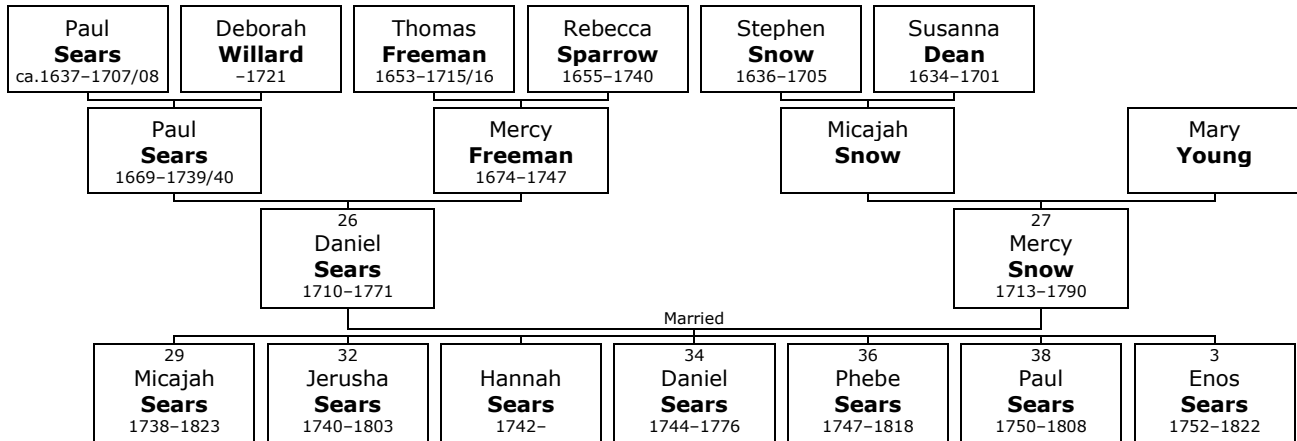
Paul
**Sears**
ca.1637–1707/08

Deborah
**Willard**
–1721

Thomas
**Freeman**
1653–1715/16

Rebecca
**Sparrow**
1655–1740

Stephen
**Snow**
1636–1705

Susanna
**Dean**
1634–1701

Paul
**Sears**
1669–1739/40

Mercy
**Freeman**
1674–1747

Micajah
**Snow**

Mary
**Young**

26
Daniel
**Sears**
1710–1771

27
Mercy
**Snow**
1713–1790

Married

29
Micajah
**Sears**
1738–1823

32
Jerusha
**Sears**
1740–1803

Hannah
**Sears**
1742–

34
Daniel
**Sears**
1744–1776

36
Phebe
**Sears**
1747–1818

38
Paul
**Sears**
1750–1808

3
Enos
**Sears**
1752–1822